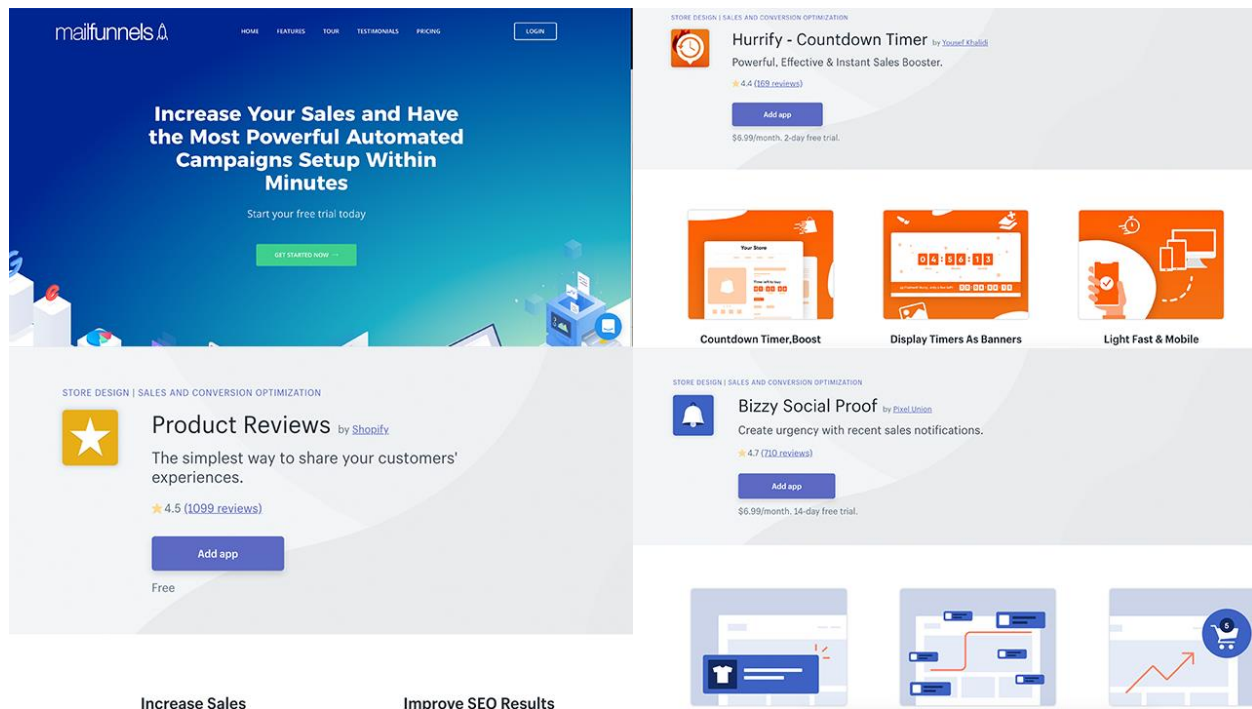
mailfunnels

HOME FEATURES TOUR TESTIMONIALS PRICING LOGIN

Increase Your Sales and Have the Most Powerful Automated Campaigns Setup Within Minutes

Start your free trial today

GET STARTED NOW →

STORE DESIGN | SALES AND CONVERSION OPTIMIZATION

Hurrify - Countdown Timer by Yousef Khalidi

Powerful, Effective & Instant Sales Booster.

4.4 (169 reviews)

Add app

$6.99/month. 2-day free trial.

Your Store

04 56 13

Countdown Timer,Boost

Display Timers As Banners

Light Fast & Mobile

STORE DESIGN | SALES AND CONVERSION OPTIMIZATION

Product Reviews by Shopify

The simplest way to share your customers' experiences.

4.5 (1099 reviews)

Add app

Free

Increase Sales

Improve SEO Results

STORE DESIGN | SALES AND CONVERSION OPTIMIZATION

Bizzy Social Proof by Pixel Union

Create urgency with recent sales notifications.

4.7 (710 reviews)

Add app

$6.99/month. 14-day free trial.

5